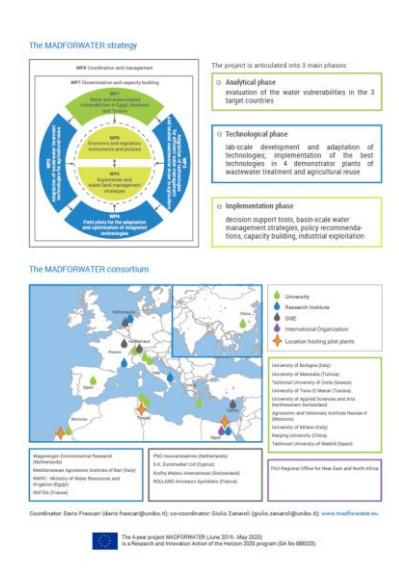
The MADFORWATER strategy

WP8 Coordination and management

WP7 Dissemination and capacity building

WP1 Water and water-related vulnerabilities in Egypt, Morocco and Tunisia

WP2 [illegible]

WP3 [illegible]

WP5 Economic and regulatory instruments and policies

WP6 Exploitation and water-land management strategies

WP4 Field pilots for the adaptation and optimization of integrated technologies

The project is articulated into 3 main phases:

Analytical phase
evaluation of the water vulnerabilities in the 3 target countries

Technological phase
lab-scale development and adaptation of technologies; implementation of the best technologies in 4 demonstrator plants of wastewater treatment and agricultural reuse

Implementation phase
decision support tools, basin-scale water management strategies, policy recommendations, capacity building, industrial exploitation

The MADFORWATER consortium

University
Research Institute
SME
International Organization
Location hosting pilot plants

Netherlands
France
Spain
Italy
Morocco
Tunisia
Egypt
China

University of Bologna (Italy)
University of Manouba (Tunisia)
Technical University of Crete (Greece)
University of Tunis El Manar (Tunisia)
University of Applied Sciences and Arts Northwestern Switzerland
Agronomic and Veterinary Institute Hassan II (Morocco)
University of Milano (Italy)
Nanjing University (China)
Technical University of Madrid (Spain)

Wageningen Environmental Research (Netherlands)
Mediterranean Agronomic Institute of Bari (Italy)
NWRC - Ministry of Water Resources and Irrigation (Egypt)
INSTEA (France)

PNO Innovatieadvies (Netherlands)
S.K. Euromarket Ltd (Cyprus)
Knoftra Waters International (Switzerland)
ROLLAND Arrosage Spinklers (France)

FAO Regional Office for Near East and North Africa

Coordinator: Dario Frascari (dario.frascari@unibo.it); co-coordinator: Giulio Zanaroli (giulio.zanaroli@unibo.it); www.madforwater.eu

The 4-year project MADFORWATER (June 2016 - May 2020) is a Research and Innovation Action of the Horizon 2020 program (GA No 688320)